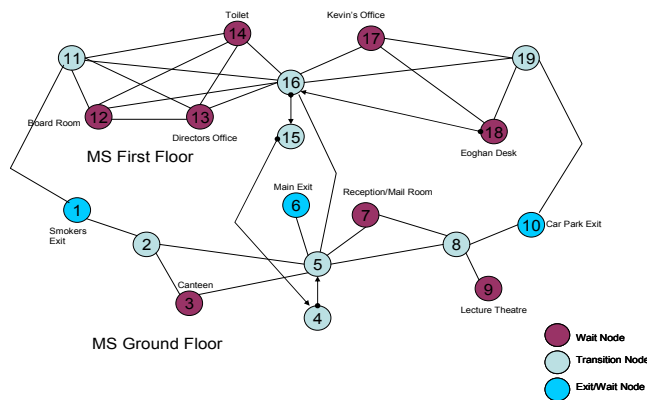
Toilet
Kevin's Office
11
14
17
19
16
Board Room
12
13
15
18
Directors Office
Eoghan Desk
MS First Floor
Main Exit
Reception/Mail Room
1
6
7
Smokers Exit
10
Car Park Exit
2
8
5
Canteen
9
3
Lecture Theatre
4
MS Ground Floor
Wait Node
Transition Node
Exit/Wait Node